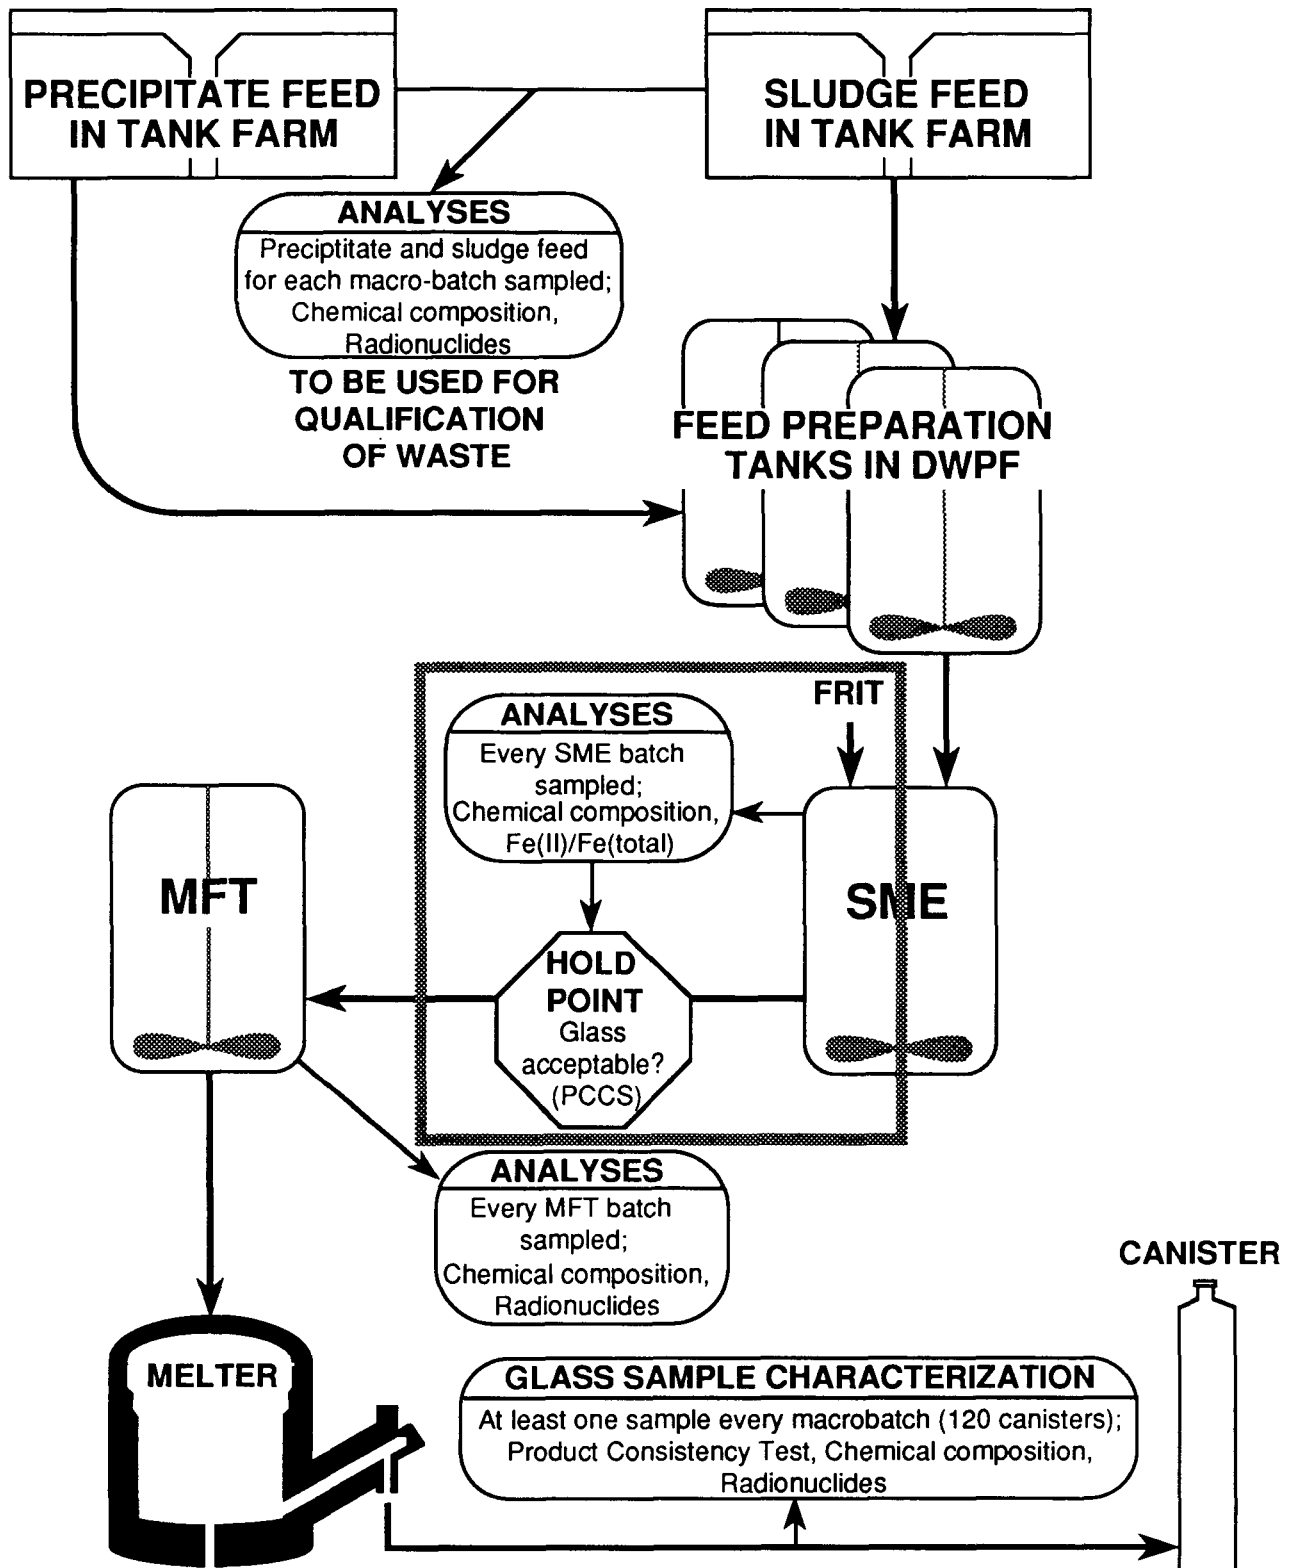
PRECIPITATE FEED IN TANK FARM

SLUDGE FEED IN TANK FARM

ANALYSES
Preciptitate and sludge feed for each macro-batch sampled; Chemical composition, Radionuclides

TO BE USED FOR QUALIFICATION OF WASTE

FEED PREPARATION TANKS IN DWPF

FRIT

ANALYSES
Every SME batch sampled; Chemical composition, Fe(II)/Fe(total)

MFT

SME

HOLD POINT
Glass acceptable? (PCCS)

ANALYSES
Every MFT batch sampled; Chemical composition, Radionuclides

CANISTER

MELTER

GLASS SAMPLE CHARACTERIZATION
At least one sample every macrobatch (120 canisters); Product Consistency Test, Chemical composition, Radionuclides